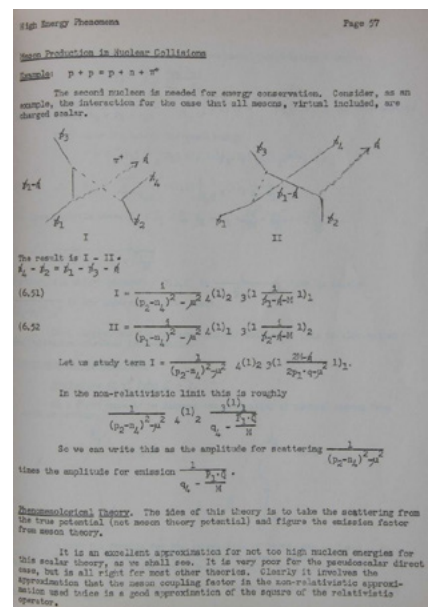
High Energy Phenomena Page 57

Meson Production in Nuclear Collisions

Example: p + p = p + n + $\pi^+$

The second nucleon is needed for energy conservation. Consider, as an example, the interaction for the case that all mesons, virtual included, are charged scalar.

$p_3$ $\pi^+$ $q$ $p_1 - q$ $p_4$ $p_1$ $p_2$ I

$p_3$ $q$ $p_4$ $p_2 - q$ $p_1$ $p_2$ II

The result is I - II.
$p_4 - p_2 = p_1 - p_3 - q$

(6.51) $I = \frac{1}{(p_2-a_4)^2 - \mu^2}\ 4^{(1)}{}_2\ \ 3^{(1}\ \frac{1}{p_1 - q - M}\ 1)_1$

(6.52) $II = \frac{1}{(p_1-a_3)^2 - \mu^2}\ 4^{(1)}{}_1\ \ 3^{(1}\ \frac{1}{p_2 - q - M}\ 1)_2$

Let us study term $I = \frac{1}{(p_2-a_4)^2-\mu^2}\ 4^{(1)}{}_2\ 3^{(1}\ \frac{2p_1 - q}{2p_1 \cdot q - \mu^2}\ 1)_1$.

In the non-relativistic limit this is roughly
$\frac{1}{(p_2-a_4)^2-\mu^2}\ 4^{(1)}{}_2\ \frac{3^{(1)}{}_1}{q_4 - \frac{p_1 \cdot q}{M}}$

So we can write this as the amplitude for scattering $\frac{1}{(p_2-a_4)^2-\mu^2}$
times the amplitude for emission $\frac{1}{q_4 - \frac{p_1 \cdot q}{M}}$.

Phenomenological Theory. The idea of this theory is to take the scattering from the true potential (not meson theory potential) and figure the emission factor from meson theory.

It is an excellent approximation for not too high nucleon energies for this scalar theory, as we shall see. It is very poor for the pseudoscalar direct case, but is all right for most other theories. Clearly it involves the approximation that the meson coupling factor in the non-relativistic approximation used twice is a good approximation of the square of the relativistic operator.